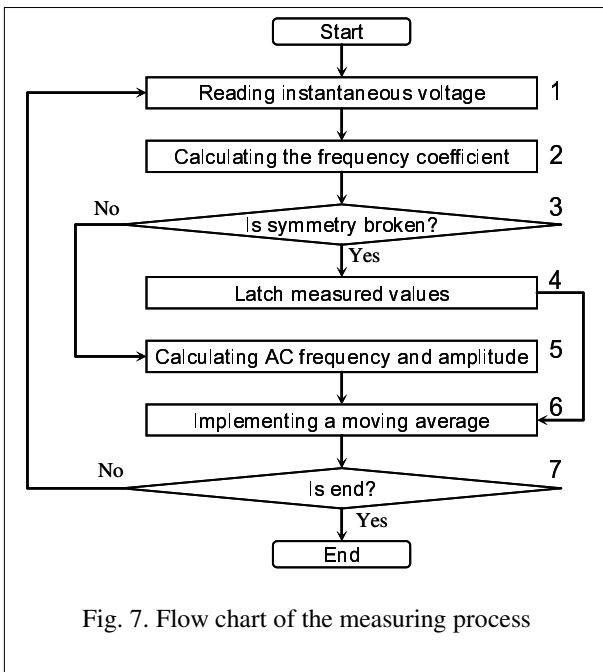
Start

Reading instantaneous voltage 1

Calculating the frequency coefficient 2

No

Is symmetry broken? 3

Yes

Latch measured values 4

Calculating AC frequency and amplitude 5

Implementing a moving average 6

No

Is end? 7

Yes

End

Fig. 7. Flow chart of the measuring process